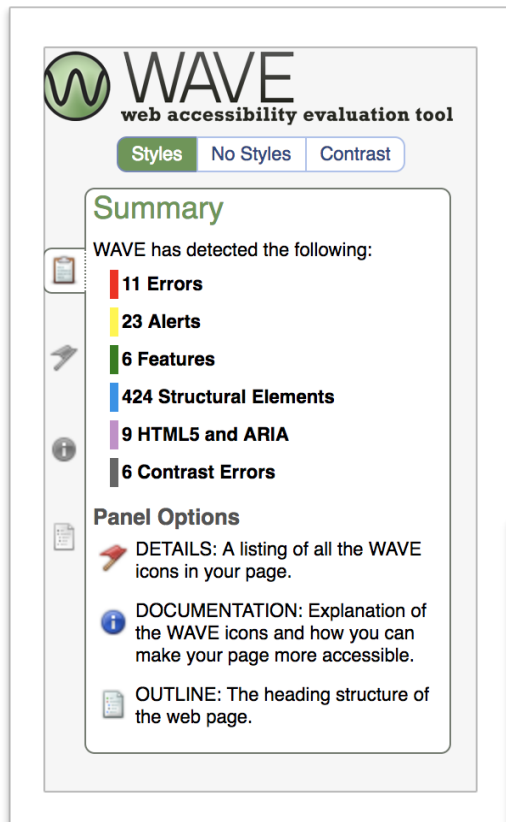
WAVE
web accessibility evaluation tool

Styles | No Styles | Contrast

Summary

WAVE has detected the following:

11 Errors

23 Alerts

6 Features

424 Structural Elements

9 HTML5 and ARIA

6 Contrast Errors

Panel Options

DETAILS: A listing of all the WAVE icons in your page.

DOCUMENTATION: Explanation of the WAVE icons and how you can make your page more accessible.

OUTLINE: The heading structure of the web page.